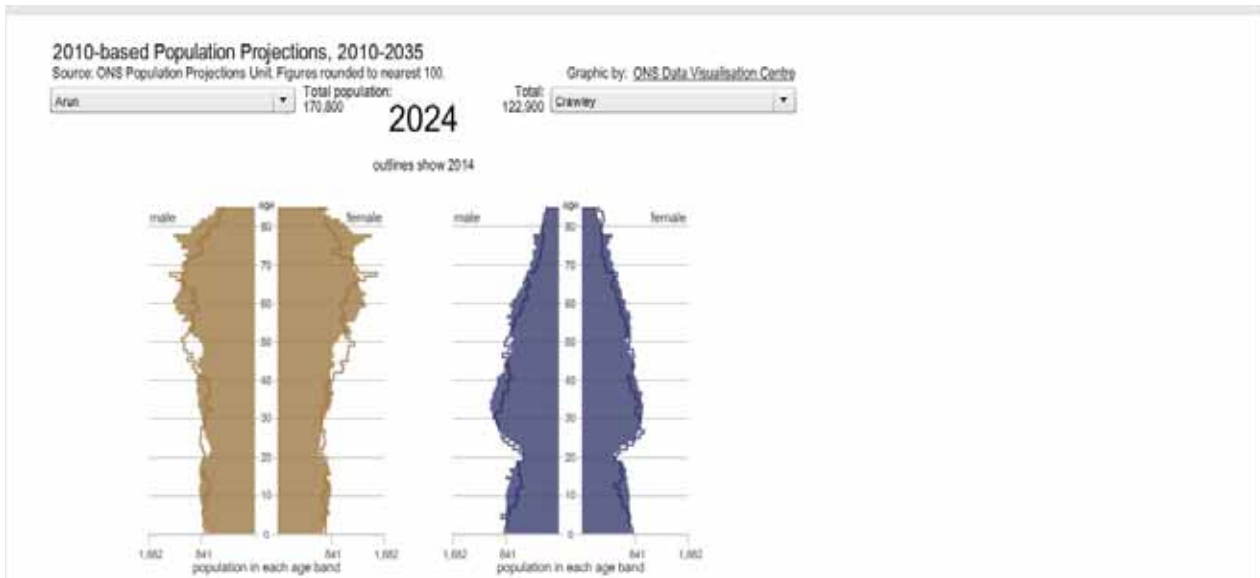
2010-based Population Projections, 2010-2035
Source: ONS Population Projections Unit. Figures rounded to nearest 100.

Graphic by: ONS Data Visualisation Centre

Arun

Total population: 170,800

2024

Total: 122,900

Crawley

outlines show 2014

male

age

female

80

70

60

50

40

30

20

10

0

1,682 841 841 1,682

population in each age band

male

age

female

80

70

60

50

40

30

20

10

0

1,682 841 841 1,682

population in each age band